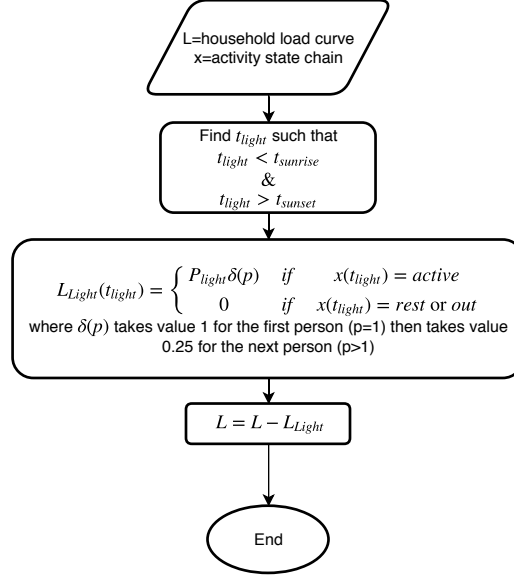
L=household load curve
x=activity state chain

Find $t_{light}$ such that
$t_{light} < t_{sunrise}$
&
$t_{light} > t_{sunset}$

$L_{Light}(t_{light}) = \begin{cases} P_{light}\delta(p) & if \quad x(t_{light}) = active \\ 0 & if \quad x(t_{light}) = rest \text{ or } out \end{cases}$
where $\delta(p)$ takes value 1 for the first person (p=1) then takes value 0.25 for the next person (p>1)

$L = L - L_{Light}$

End